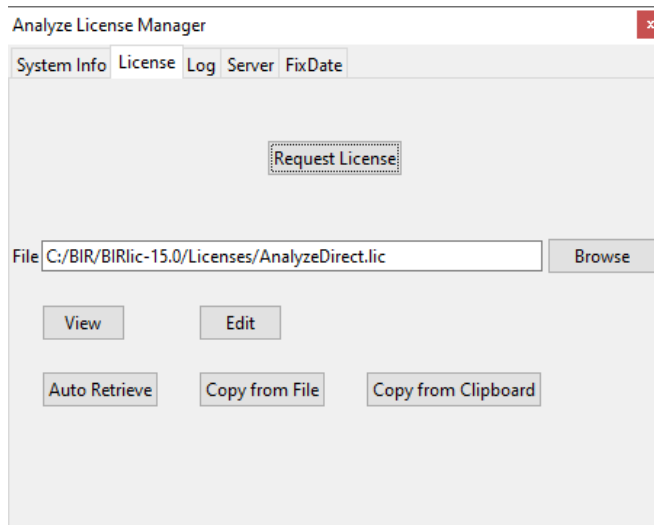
Analyze License Manager

System Info License Log Server FixDate

Request License

File C:/BIR/BIRlic-15.0/Licenses/AnalyzeDirect.lic Browse

View Edit

Auto Retrieve Copy from File Copy from Clipboard